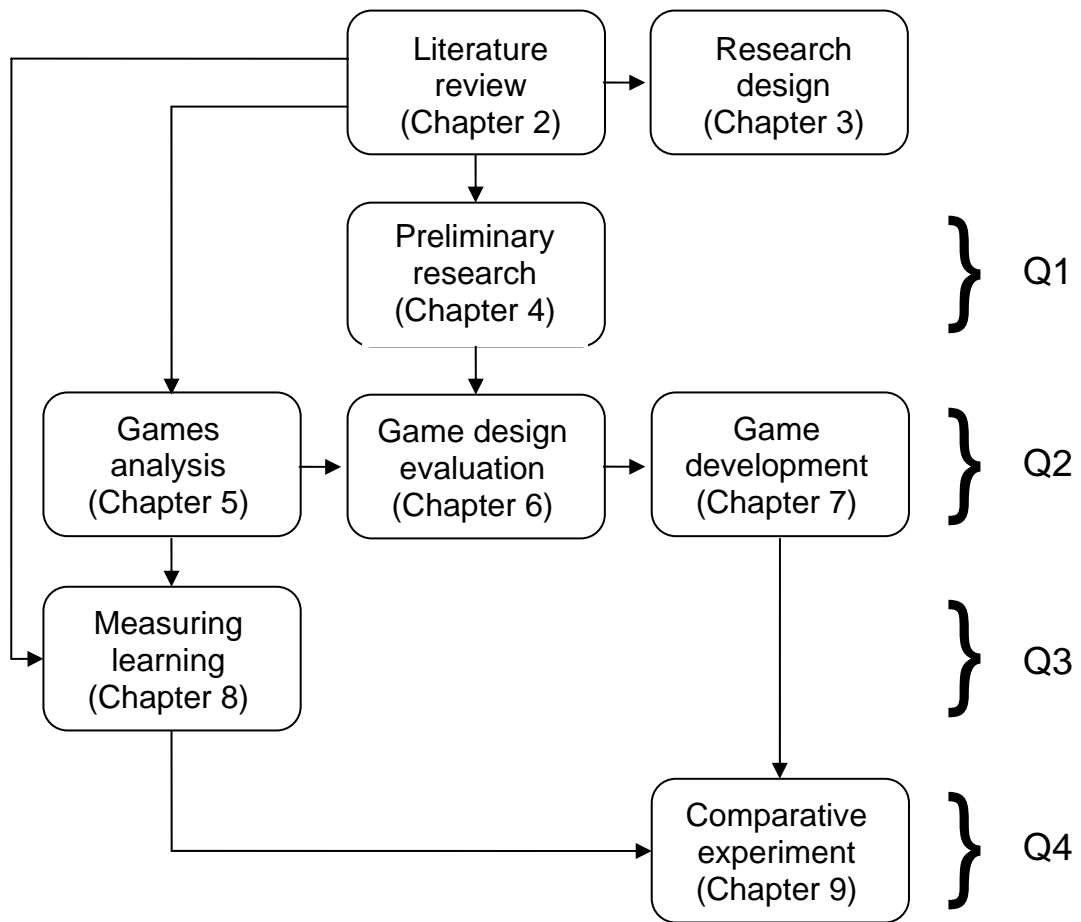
Literature review (Chapter 2)

Research design (Chapter 3)

Preliminary research (Chapter 4)

Q1

Games analysis (Chapter 5)

Game design evaluation (Chapter 6)

Game development (Chapter 7)

Q2

Measuring learning (Chapter 8)

Q3

Comparative experiment (Chapter 9)

Q4